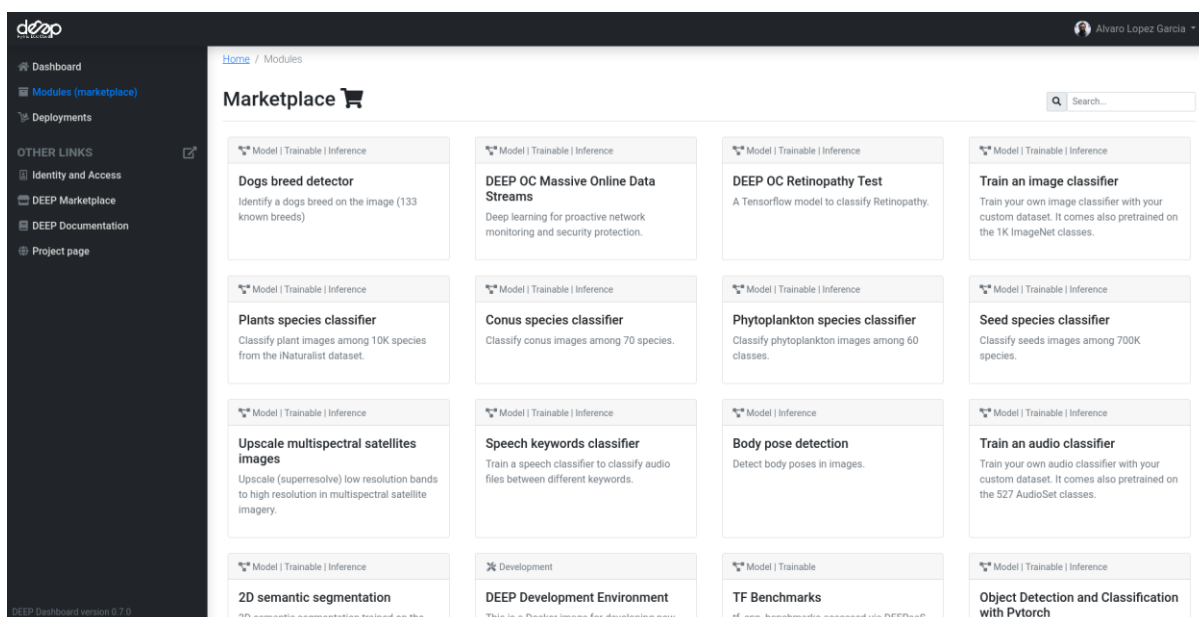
deep

Alvaro Lopez Garcia

Dashboard
Modules (marketplace)
Deployments

OTHER LINKS
Identity and Access
DEEP Marketplace
DEEP Documentation
Project page

DEEP Dashboard version 0.7.0

Home / Modules

Marketplace

Search...

Model | Trainable | Inference
Dogs breed detector
Identify a dogs breed on the image (133 known breeds)

Model | Trainable | Inference
DEEP OC Massive Online Data Streams
Deep learning for proactive network monitoring and security protection.

Model | Trainable | Inference
DEEP OC Retinopathy Test
A Tensorflow model to classify Retinopathy.

Model | Trainable | Inference
Train an image classifier
Train your own image classifier with your custom dataset. It comes also pretrained on the 1K ImageNet classes.

Model | Trainable | Inference
Plants species classifier
Classify plant images among 10K species from the iNaturalist dataset.

Model | Trainable | Inference
Conus species classifier
Classify conus images among 70 species.

Model | Trainable | Inference
Phytoplankton species classifier
Classify phytoplankton images among 60 classes.

Model | Trainable | Inference
Seed species classifier
Classify seeds images among 700K species.

Model | Trainable | Inference
Upscale multispectral satellites images
Upscale (superresolve) low resolution bands to high resolution in multispectral satellite imagery.

Model | Trainable | Inference
Speech keywords classifier
Train a speech classifier to classify audio files between different keywords.

Model | Inference
Body pose detection
Detect body poses in images.

Model | Trainable | Inference
Train an audio classifier
Train your own audio classifier with your custom dataset. It comes also pretrained on the 527 AudioSet classes.

Model | Trainable | Inference
2D semantic segmentation
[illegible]

Development
DEEP Development Environment
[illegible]

Model | Trainable
TF Benchmarks
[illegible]

Model | Trainable | Inference
Object Detection and Classification with Pytorch